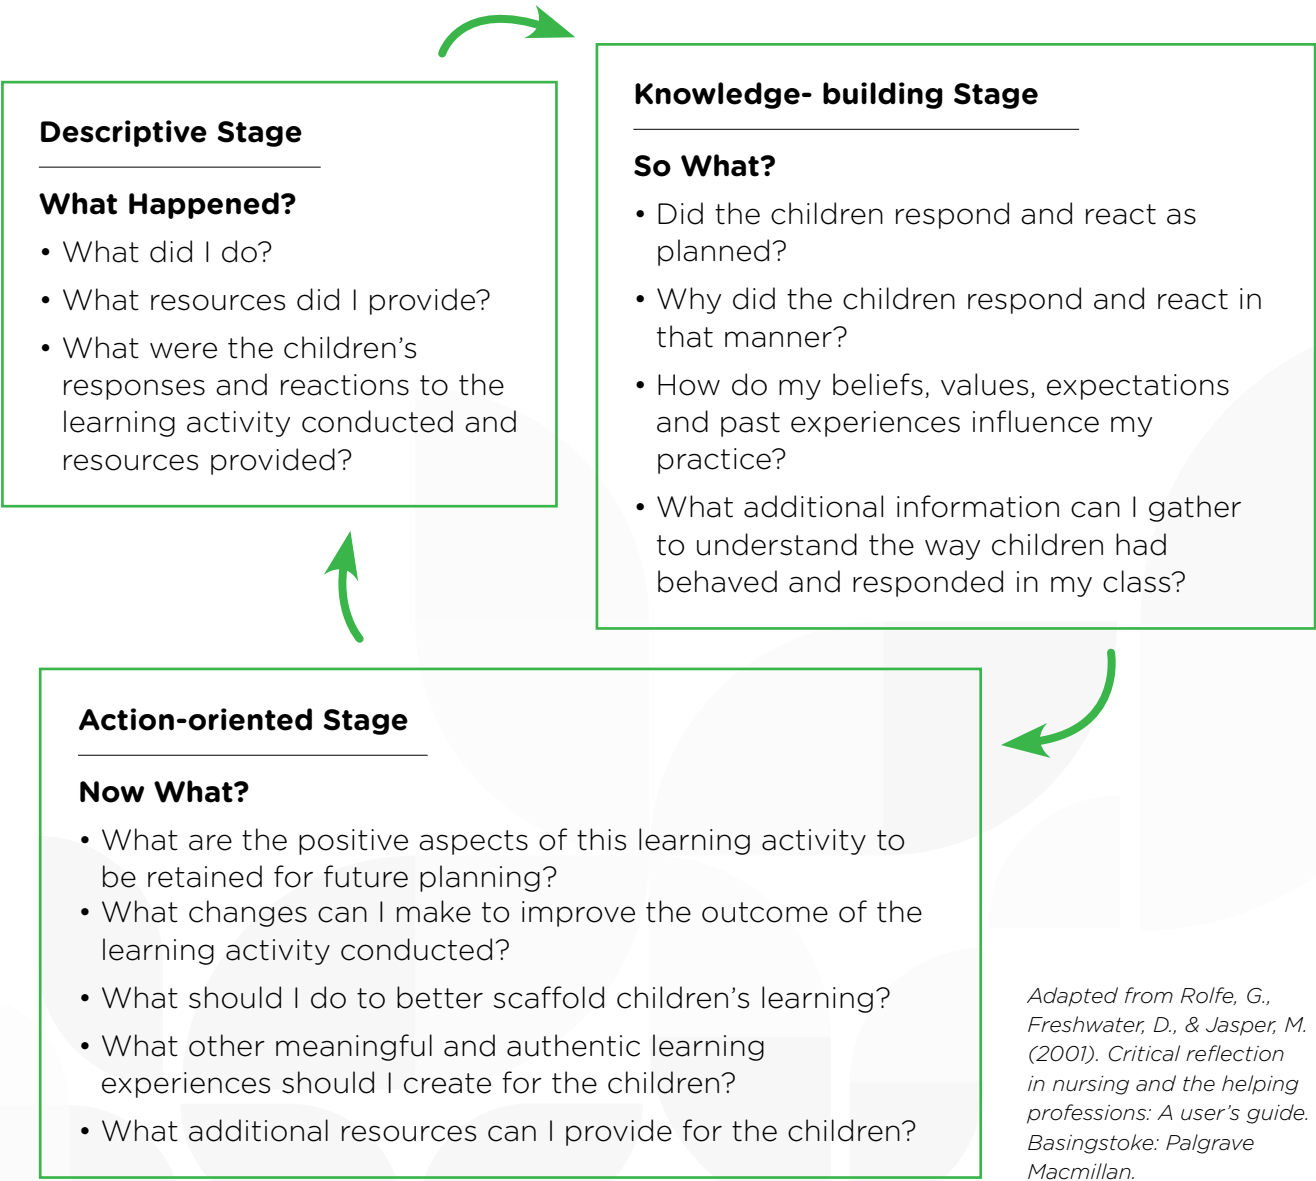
Descriptive Stage

What Happened?

- What did I do?
- What resources did I provide?
- What were the children's responses and reactions to the learning activity conducted and resources provided?

Knowledge- building Stage

So What?

- Did the children respond and react as planned?
- Why did the children respond and react in that manner?
- How do my beliefs, values, expectations and past experiences influence my practice?
- What additional information can I gather to understand the way children had behaved and responded in my class?

Action-oriented Stage

Now What?

- What are the positive aspects of this learning activity to be retained for future planning?
- What changes can I make to improve the outcome of the learning activity conducted?
- What should I do to better scaffold children's learning?
- What other meaningful and authentic learning experiences should I create for the children?
- What additional resources can I provide for the children?

Adapted from Rolfe, G., Freshwater, D., & Jasper, M. (2001). Critical reflection in nursing and the helping professions: A user's guide. Basingstoke: Palgrave Macmillan.